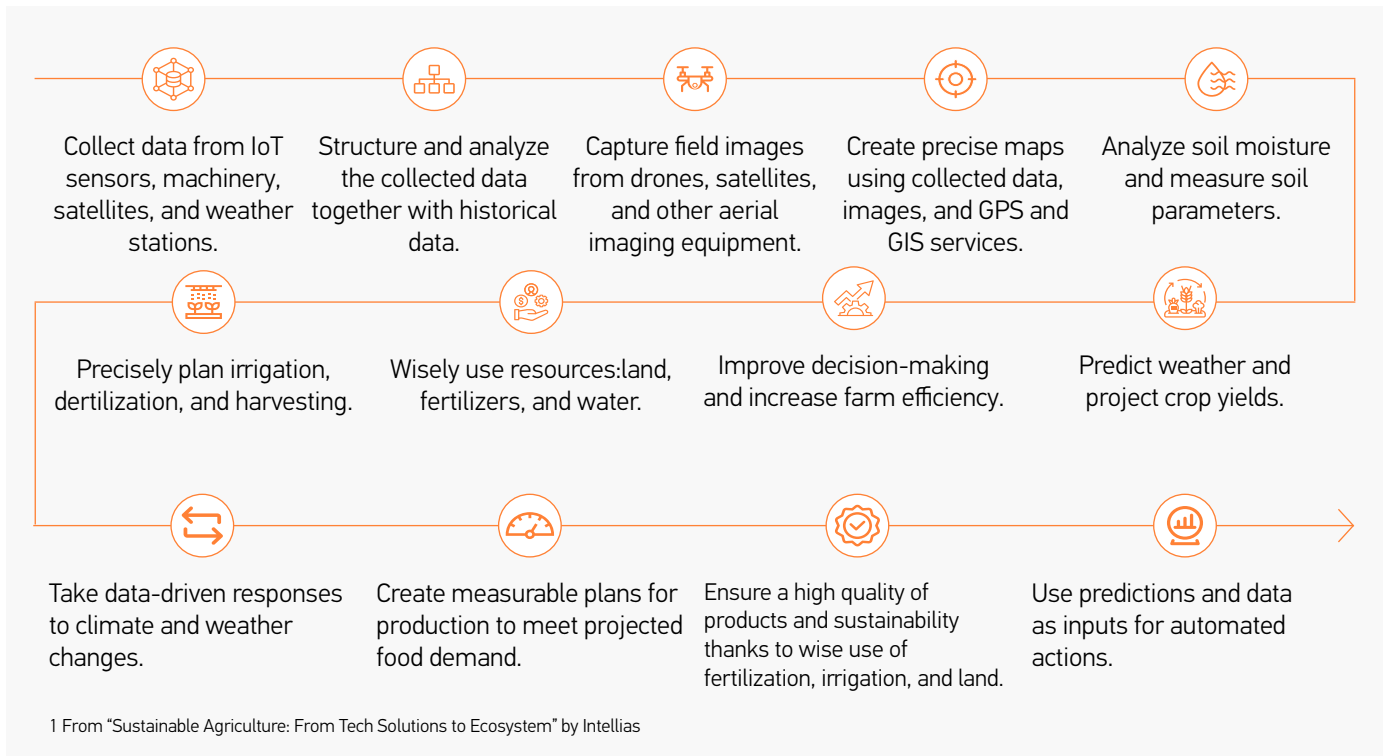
Collect data from IoT sensors, machinery, satellites, and weather stations.

Structure and analyze the collected data together with historical data.

Capture field images from drones, satellites, and other aerial imaging equipment.

Create precise maps using collected data, images, and GPS and GIS services.

Analyze soil moisture and measure soil parameters.

Precisely plan irrigation, dertilization, and harvesting.

Wisely use resources:land, fertilizers, and water.

Improve decision-making and increase farm efficiency.

Predict weather and project crop yields.

Take data-driven responses to climate and weather changes.

Create measurable plans for production to meet projected food demand.

Ensure a high quality of products and sustainability thanks to wise use of fertilization, irrigation, and land.

Use predictions and data as inputs for automated actions.

1 From “Sustainable Agriculture: From Tech Solutions to Ecosystem” by Intellias